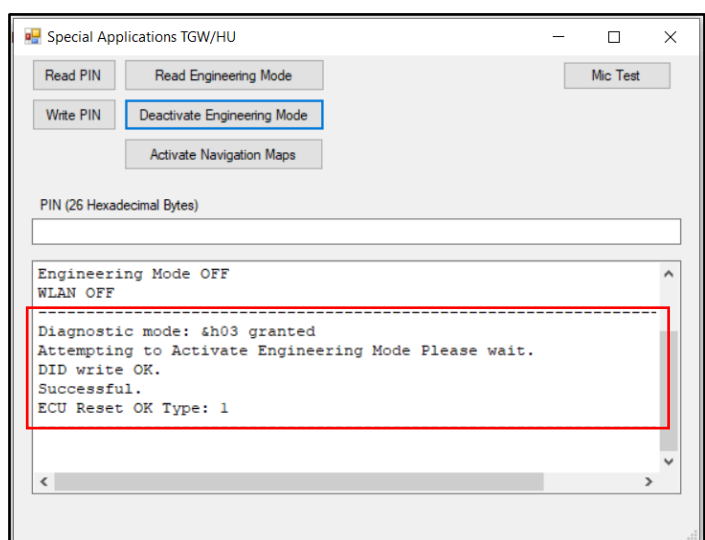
Special Applications TGW/HU

Read PIN
Read Engineering Mode
Mic Test
Write PIN
Deactivate Engineering Mode
Activate Navigation Maps

PIN (26 Hexadecimal Bytes)

Engineering Mode OFF
WLAN OFF
--------------------------------------------------------------------------------
Diagnostic mode: &h03 granted
Attempting to Activate Engineering Mode Please wait.
DID write OK.
Successful.
ECU Reset OK Type: 1